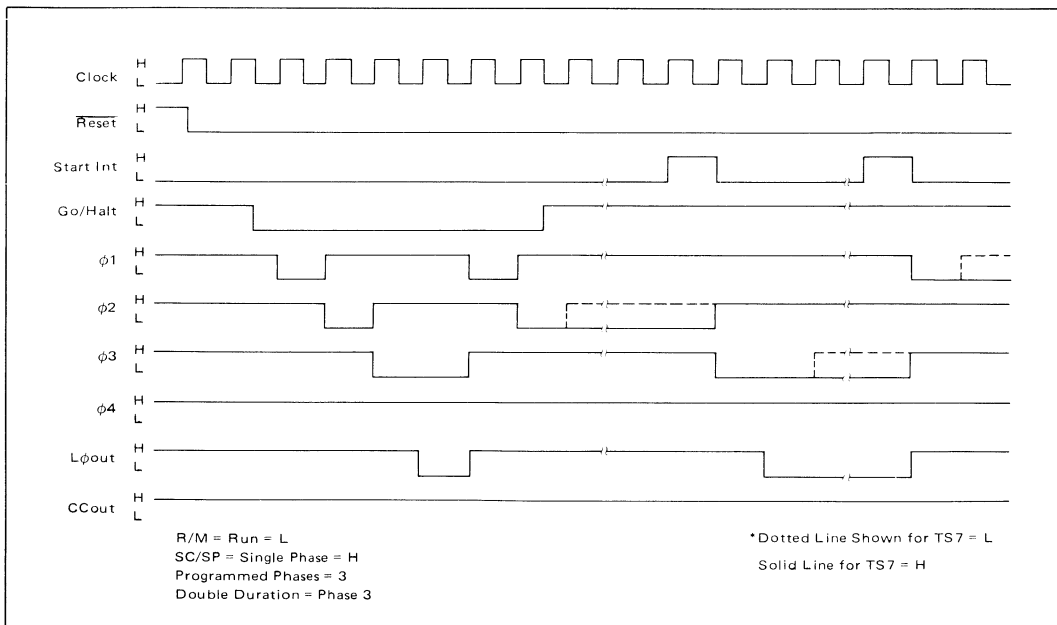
Clock H L

$\overline{\text{Reset}}$ H L

Start Int H L

Go/Halt H L

$\phi 1$ H L

$\phi 2$ H L

$\phi 3$ H L

$\phi 4$ H L

$L\phi$out H L

CCout H L

R/M = Run = L
SC/SP = Single Phase = H
Programmed Phases = 3
Double Duration = Phase 3

*Dotted Line Shown for TS7 = L
Solid Line for TS7 = H